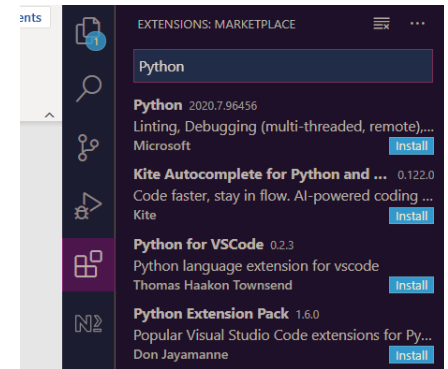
ents

1

EXTENSIONS: MARKETPLACE

Python

Python 2020.7.96456
Linting, Debugging (multi-threaded, remote),...
Microsoft
Install

Kite Autocomplete for Python and ... 0.122.0
Code faster, stay in flow. AI-powered coding ...
Kite
Install

Python for VSCode 0.2.3
Python language extension for vscode
Thomas Haakon Townsend
Install

Python Extension Pack 1.6.0
Popular Visual Studio Code extensions for Py...
Don Jayamanne
Install